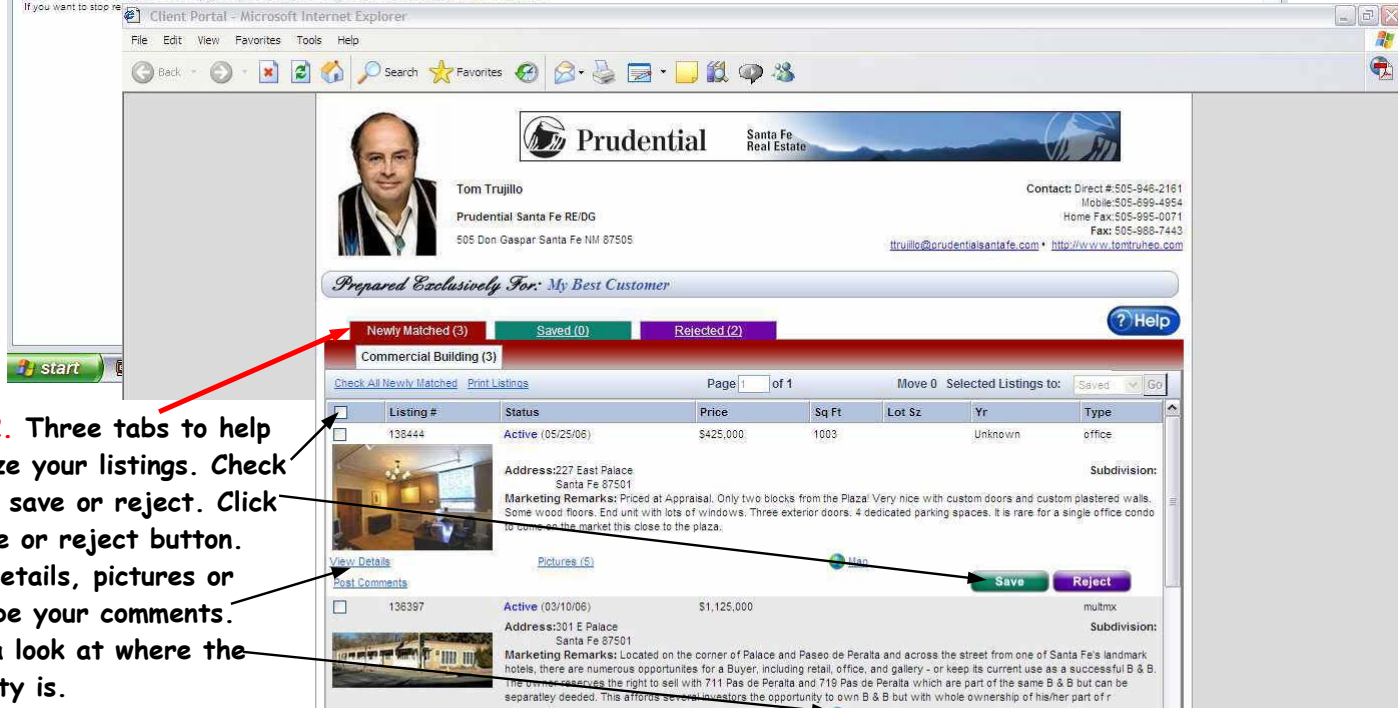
If you want to stop re

Client Portal - Microsoft Internet Explorer

File Edit View Favorites Tools Help

Back Search Favorites

Prudential Santa Fe Real Estate

Tom Trujillo

Prudential Santa Fe RE/DG

505 Don Gaspar Santa Fe NM 87505

Contact: Direct #:505-946-2161
Mobile:505-699-4954
Home Fax:505-995-0071
Fax: 505-988-7443
ttrujillo@prudentialsantafe.com • http://www.tomtruheo.com

Prepared Exclusively For: My Best Customer

Newly Matched (3) Saved (0) Rejected (2)

Help

Commercial Building (3)

Check All Newly Matched Print Listings Page 1 of 1 Move 0 Selected Listings to: Saved Go

| Listing # | Status | Price | Sq Ft | Lot Sz | Yr | Type |
|---|---|---|---|---|---|---|
| 138444 | Active (05/25/06) | $425,000 | 1003 | | Unknown | office |

Address: 227 East Palace
Santa Fe 87501
Subdivision:
Marketing Remarks: Priced at Appraisal. Only two blocks from the Plaza! Very nice with custom doors and custom plastered walls. Some wood floors. End unit with lots of windows. Three exterior doors. 4 dedicated parking spaces. It is rare for a single office condo to come on the market this close to the plaza.

View Details Pictures (5) Map
Post Comments
Save Reject

| 136397 | Active (03/10/06) | $1,125,000 | | | | multmx |

Address: 301 E Palace
Santa Fe 87501
Subdivision:
Marketing Remarks: Located on the corner of Palace and Paseo de Peralta and across the street from one of Santa Fe's landmark hotels, there are numerous opportunites for a Buyer, including retail, office, and gallery - or keep its current use as a successful B & B. The owner reserves the right to sell with 711 Pas de Peralta and 719 Pas de Peralta which are part of the same B & B but can be separatley deeded. This affords several investors the opportunity to own B & B but with whole ownership of his/her part of r

start

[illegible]. Three tabs to help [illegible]ze your listings. Check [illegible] save or reject. Click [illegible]e or reject button. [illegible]etails, pictures or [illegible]pe your comments. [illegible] look at where the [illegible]ty is.